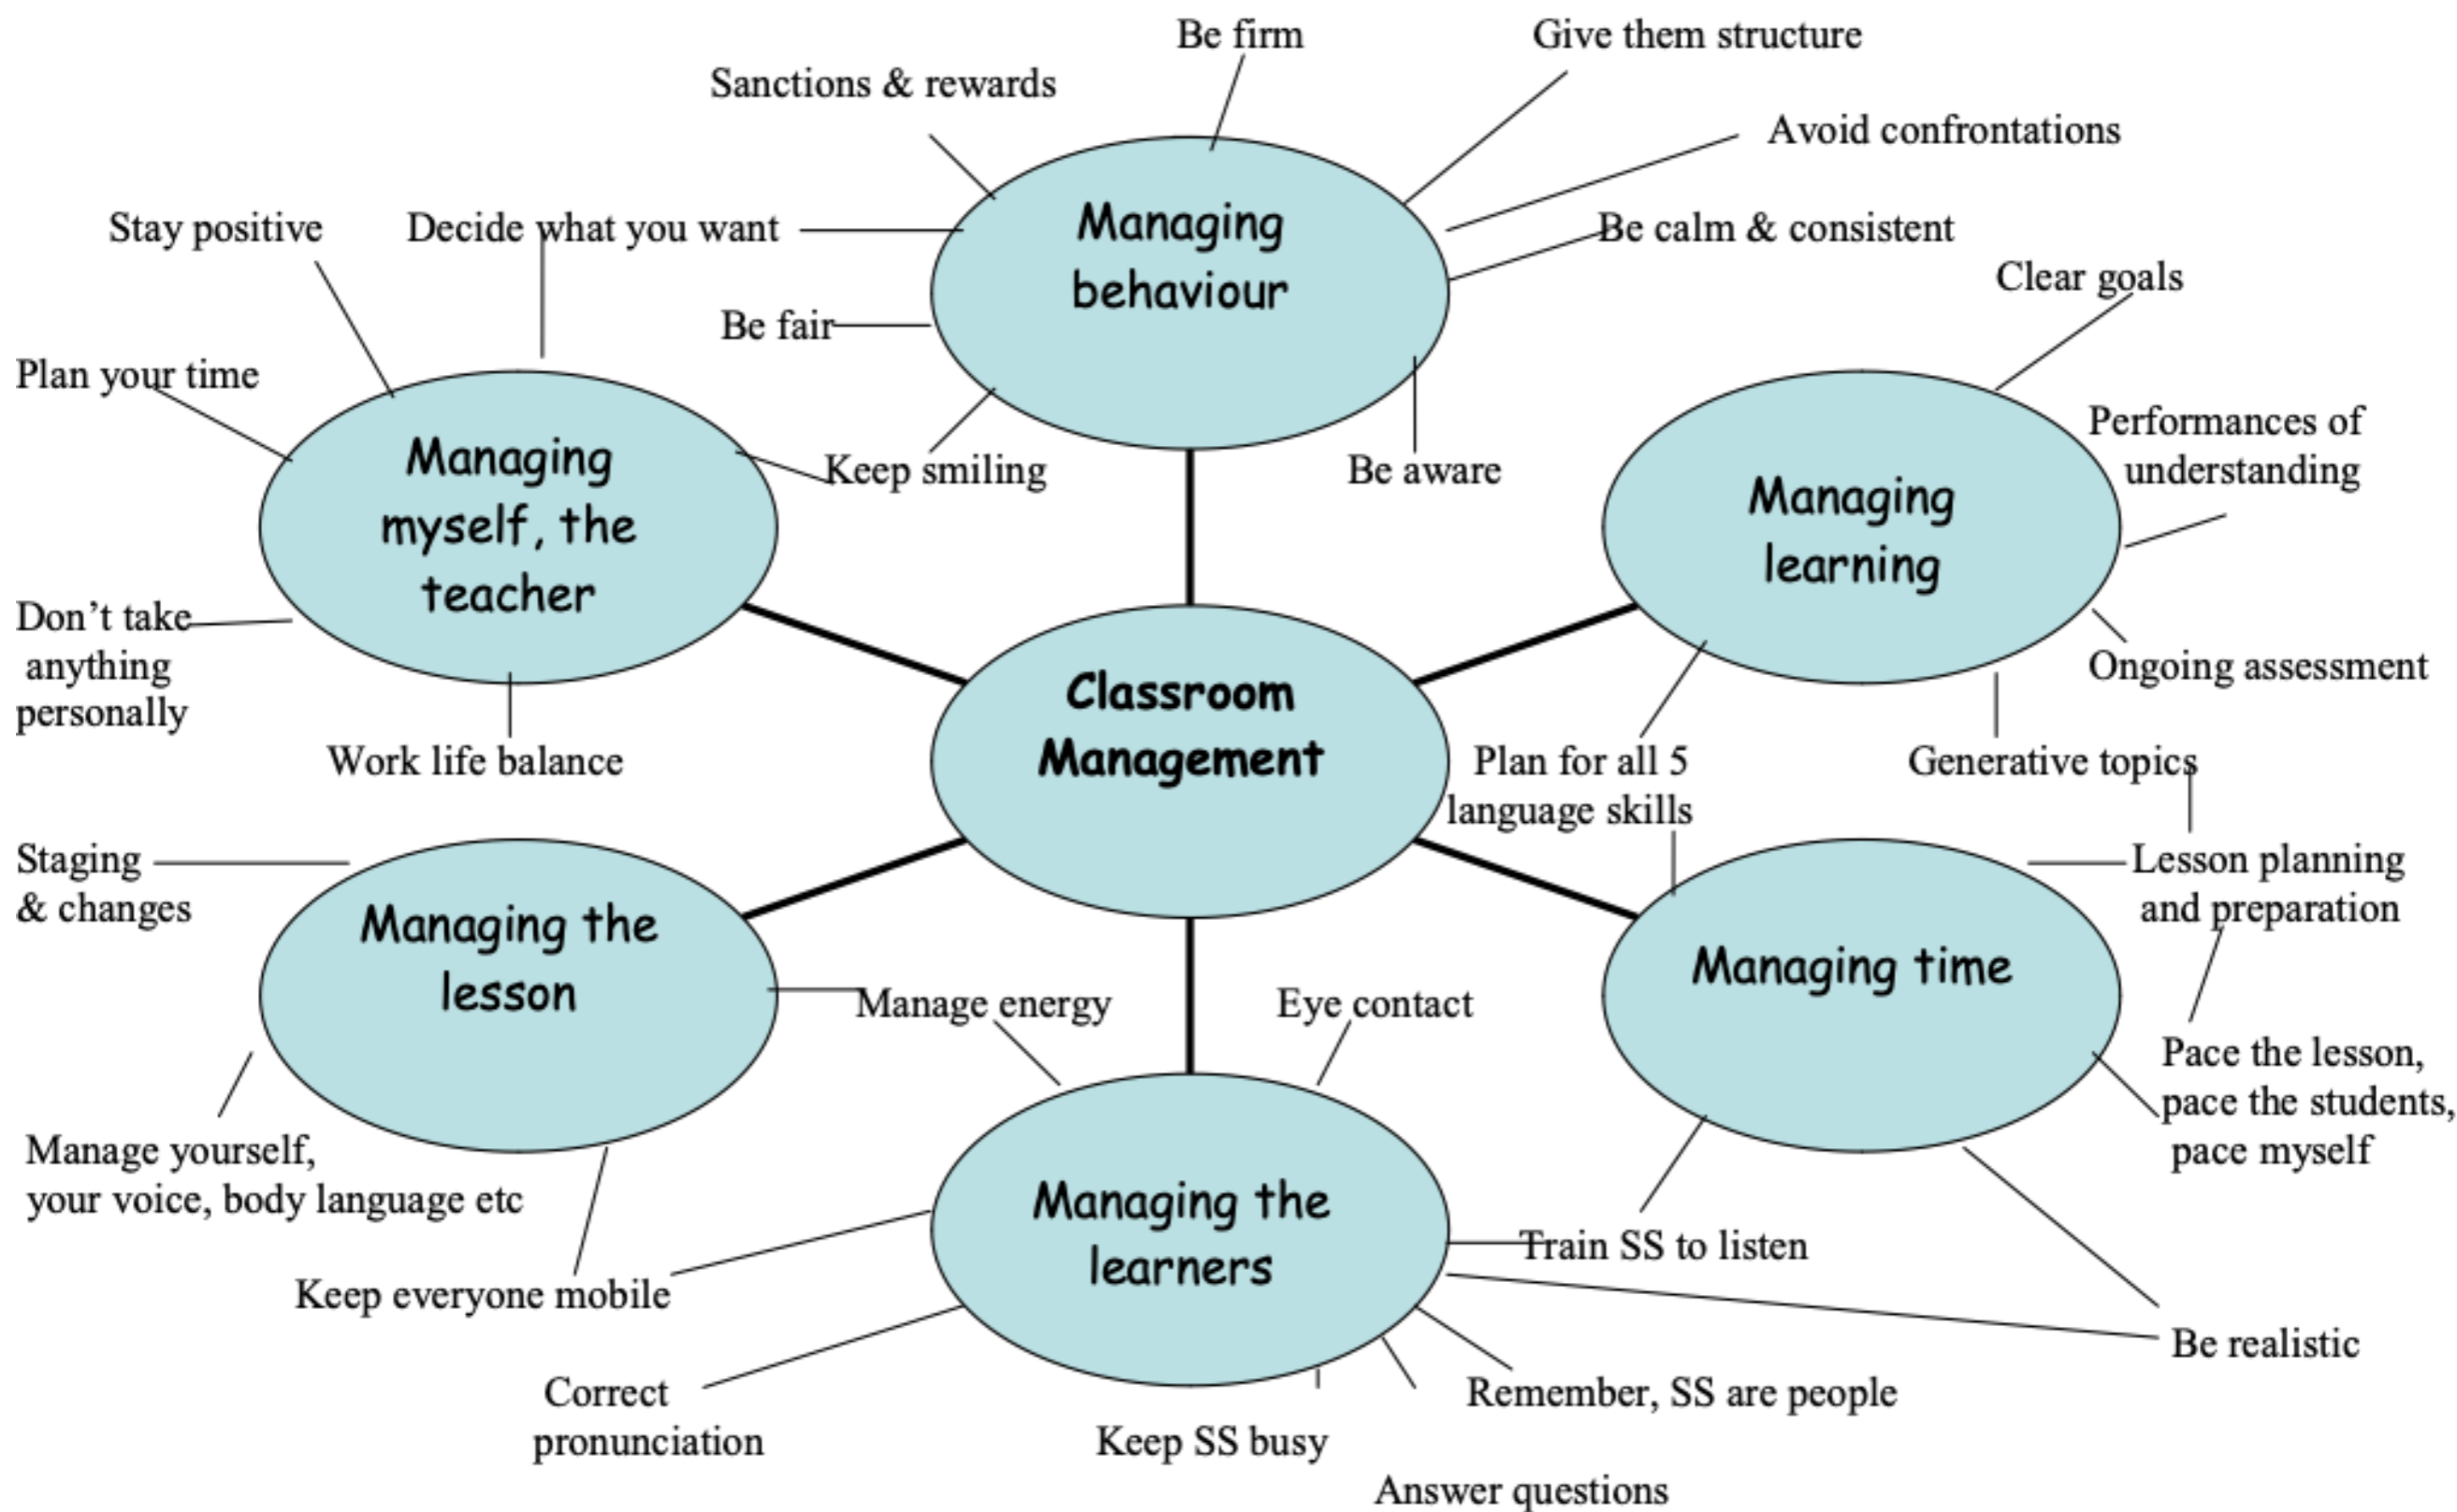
Classroom Management

Managing behaviour

Be firm

Give them structure

Sanctions & rewards

Avoid confrontations

Be calm & consistent

Decide what you want

Be fair

Keep smiling

Be aware

Managing myself, the teacher

Stay positive

Plan your time

Don't take anything personally

Work life balance

Managing learning

Clear goals

Performances of understanding

Ongoing assessment

Generative topics

Plan for all 5 language skills

Managing time

Lesson planning and preparation

Pace the lesson, pace the students, pace myself

Be realistic

Managing the lesson

Staging & changes

Manage energy

Manage yourself, your voice, body language etc

Managing the learners

Eye contact

Train SS to listen

Keep everyone mobile

Correct pronunciation

Keep SS busy

Answer questions

Remember, SS are people